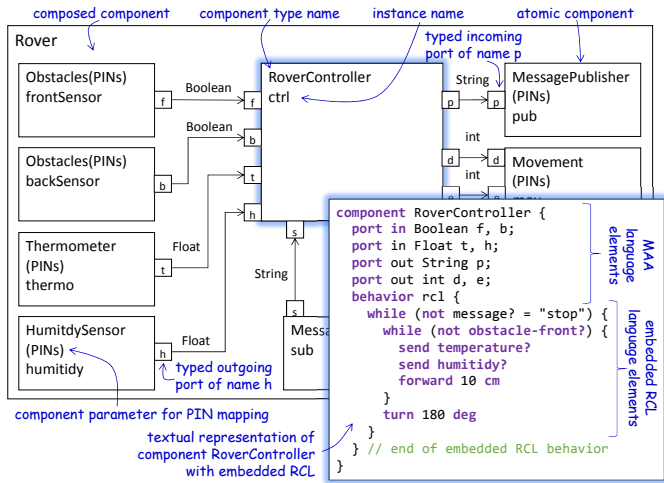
composed component
component type name
instance name
atomic component

Rover

typed incoming port of name p

Obstacles(PINs)
frontSensor
f

Boolean

RoverController
ctrl
f

String
p
p

MessagePublisher
(PINs)
pub

Boolean
b

Obstacles(PINs)
backSensor
b

t

int
d
d

Movement
(PINs)
mov

int
e
e

h

Thermometer
(PINs)
thermo
t

Float

s

String

s

Messa
sub

HumitdySensor
(PINs)
humitidy
h

Float

typed outgoing port of name h

component parameter for PIN mapping

textual representation of component RoverController with embedded RCL

component RoverController {
  port in Boolean f, b;
  port in Float t, h;
  port out String p;
  port out int d, e;
  behavior rcl {
    while (not message? = "stop") {
      while (not obstacle-front?) {
        send temperature?
        send humitidy?
        forward 10 cm
      }
      turn 180 deg
    }
  } // end of embedded RCL behavior
}

MAA language elements

embedded RCL language elements